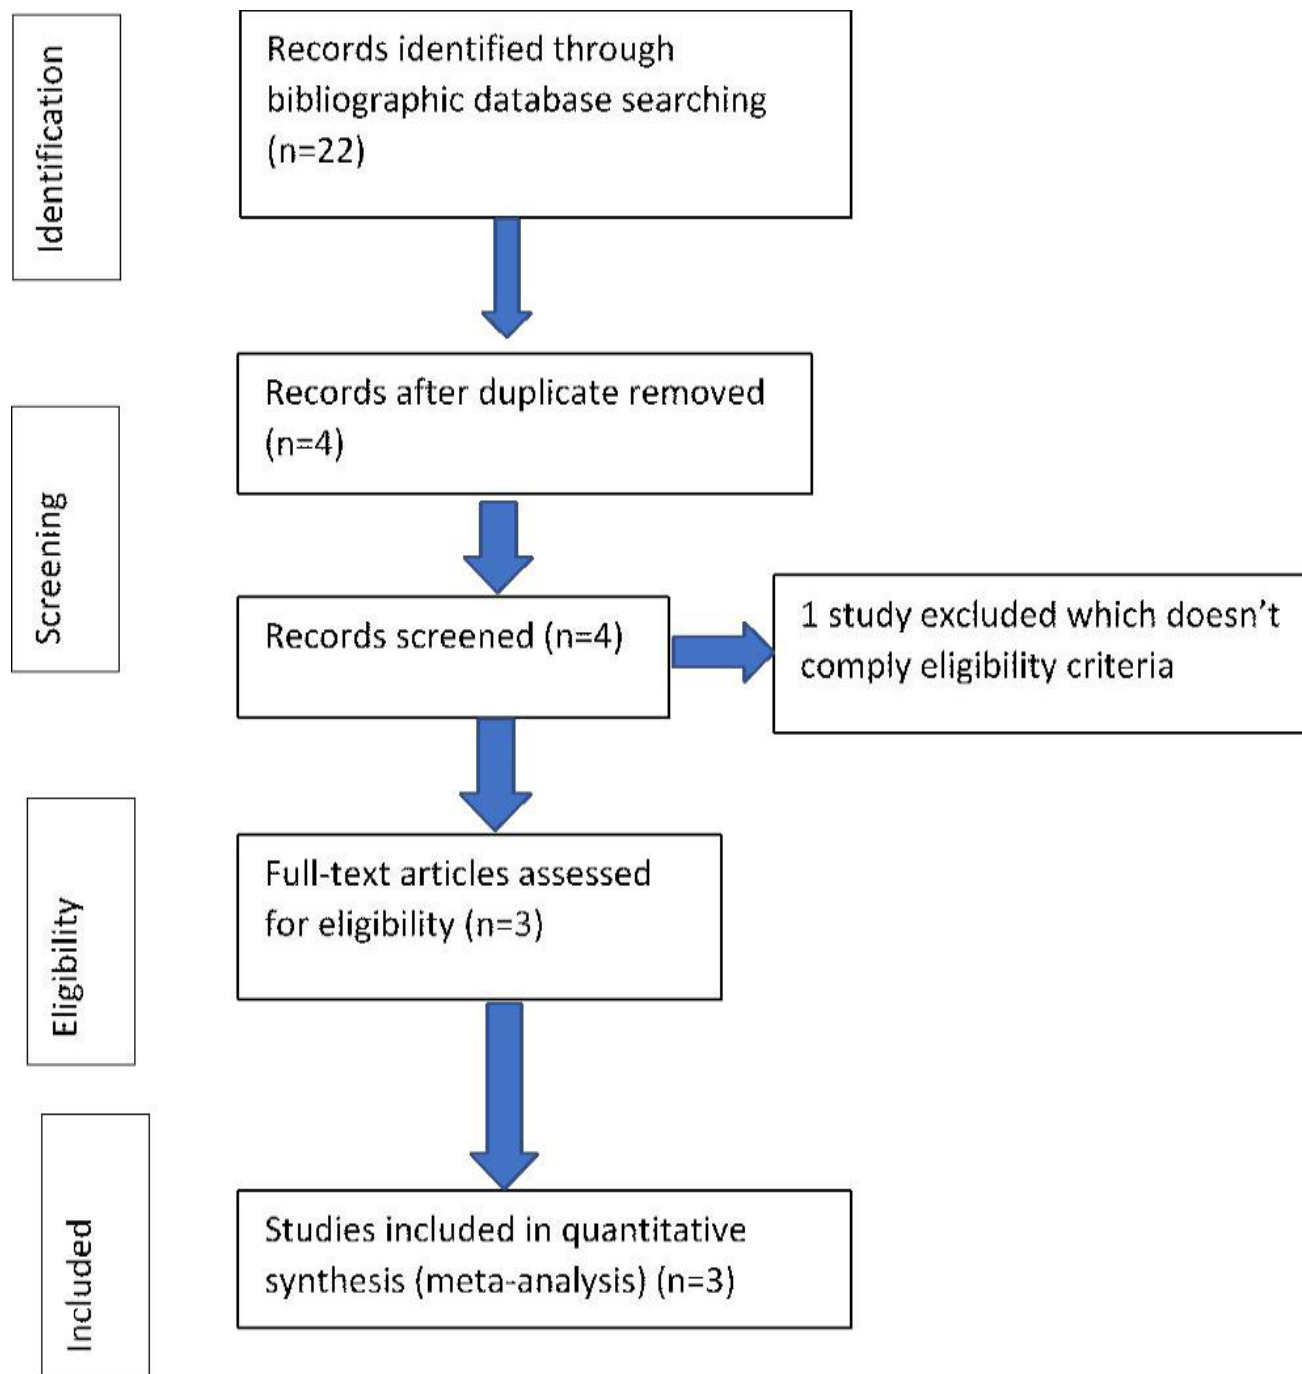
Identification

Records identified through bibliographic database searching (n=22)

Records after duplicate removed (n=4)

Screening

Records screened (n=4)

1 study excluded which doesn't comply eligibility criteria

Eligibility

Full-text articles assessed for eligibility (n=3)

Included

Studies included in quantitative synthesis (meta-analysis) (n=3)